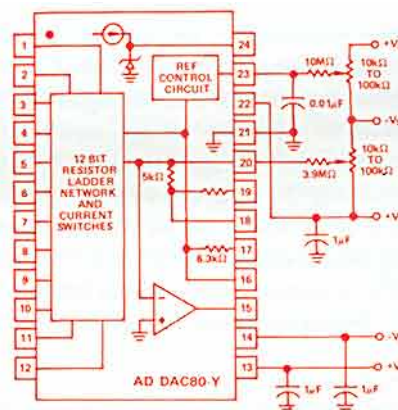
1
2
3
4
5
6
7
8
9
10
11
12
24
23
22
21
20
19
18
17
16
15
14
13

REF CONTROL CIRCUIT

12 BIT RESISTOR LADDER NETWORK AND CURRENT SWITCHES

5kΩ
6.3kΩ

10MΩ
0.01µF
3.9MΩ
10kΩ TO 100kΩ
10kΩ TO 100kΩ
1µF
1µF
1µF

+V
-V
+V
-V
+V

AD DAC80-Y